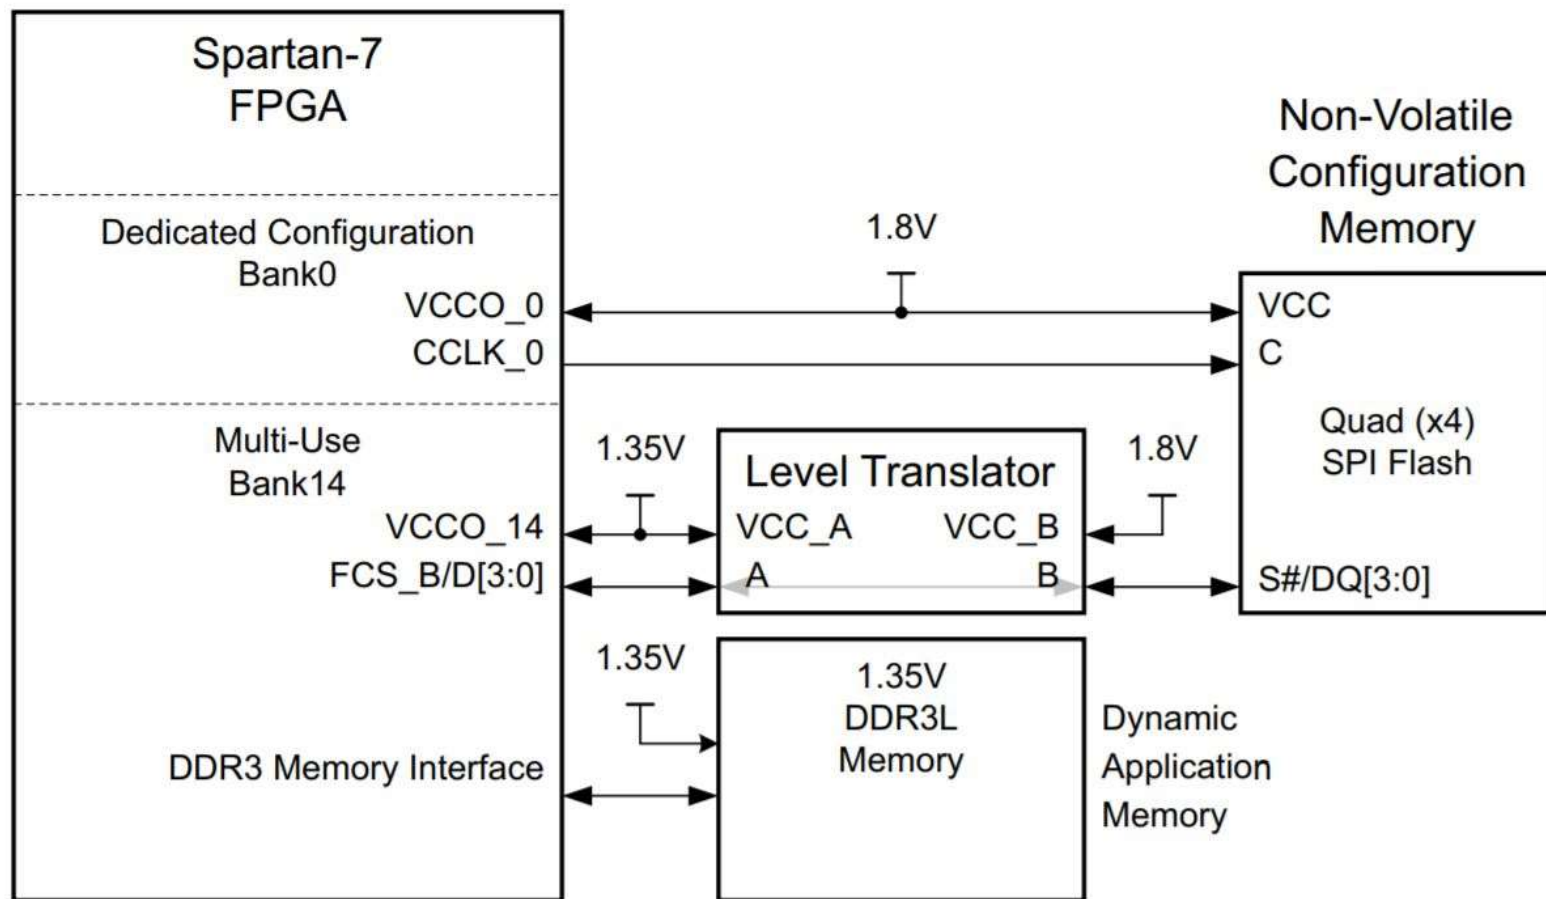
Spartan-7
FPGA

Dedicated Configuration
Bank0
VCCO_0
CCLK_0

Multi-Use
Bank14
VCCO_14
FCS_B/D[3:0]

DDR3 Memory Interface

1.8V

Non-Volatile
Configuration
Memory

VCC
C
Quad (x4)
SPI Flash
S#/DQ[3:0]

1.35V
Level Translator
VCC_A
VCC_B
A
B
1.8V

1.35V
1.35V
DDR3L
Memory

Dynamic
Application
Memory